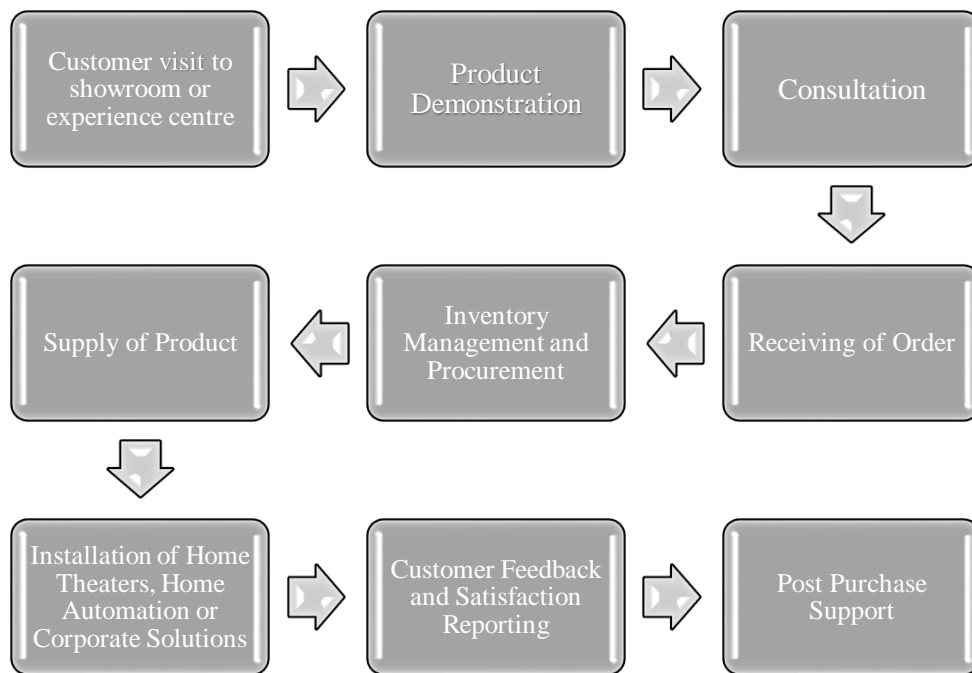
Customer visit to showroom or experience centre

Product Demonstration

Consultation

Receiving of Order

Inventory Management and Procurement

Supply of Product

Installation of Home Theaters, Home Automation or Corporate Solutions

Customer Feedback and Satisfaction Reporting

Post Purchase Support